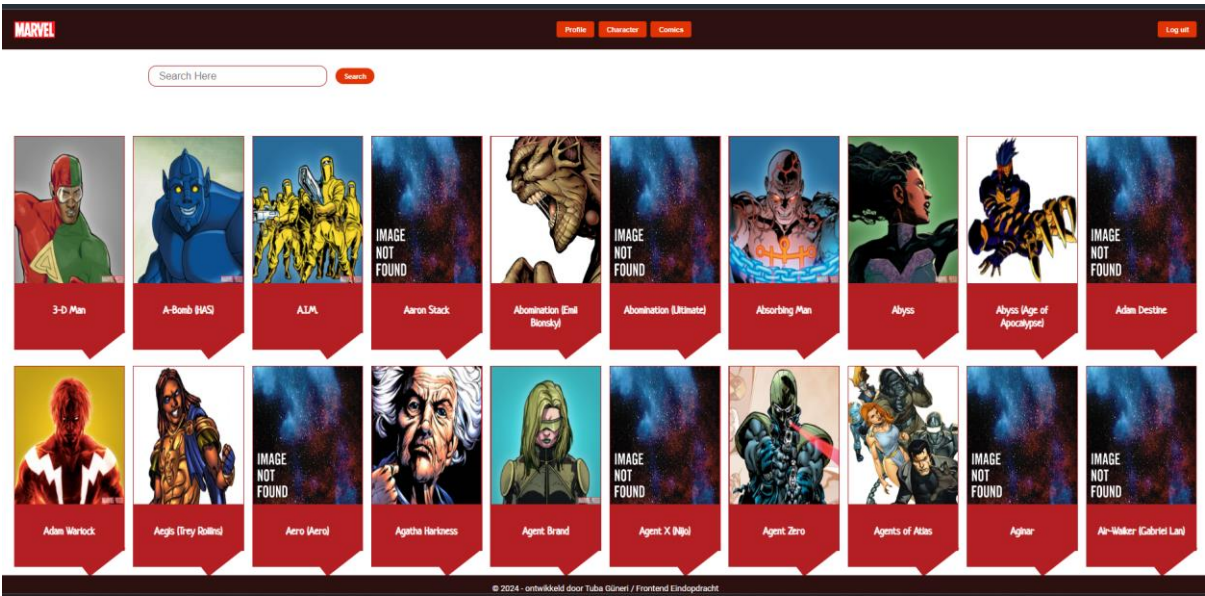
MARVEL

Profile Character Comics

Log uit

Search Here

Search

IMAGE NOT FOUND

3-D Man

A-Bomb (HAS)

A.I.M.

Aaron Stack

Abomination (Emil Blonsky)

Abomination (Ultimate)

Absorbing Man

Abyss

Abyss (Age of Apocalypse)

Adam Destine

Adam Warlock

Aegis (Trey Rollins)

Aero (Aero)

Agatha Harkness

Agent Brand

Agent X (Nijo)

Agent Zero

Agents of Atlas

Aginar

Air-Walker (Gabriel Lan)

© 2024 - ontwikkeld door Tuba Güneri / Frontend Eindopdracht